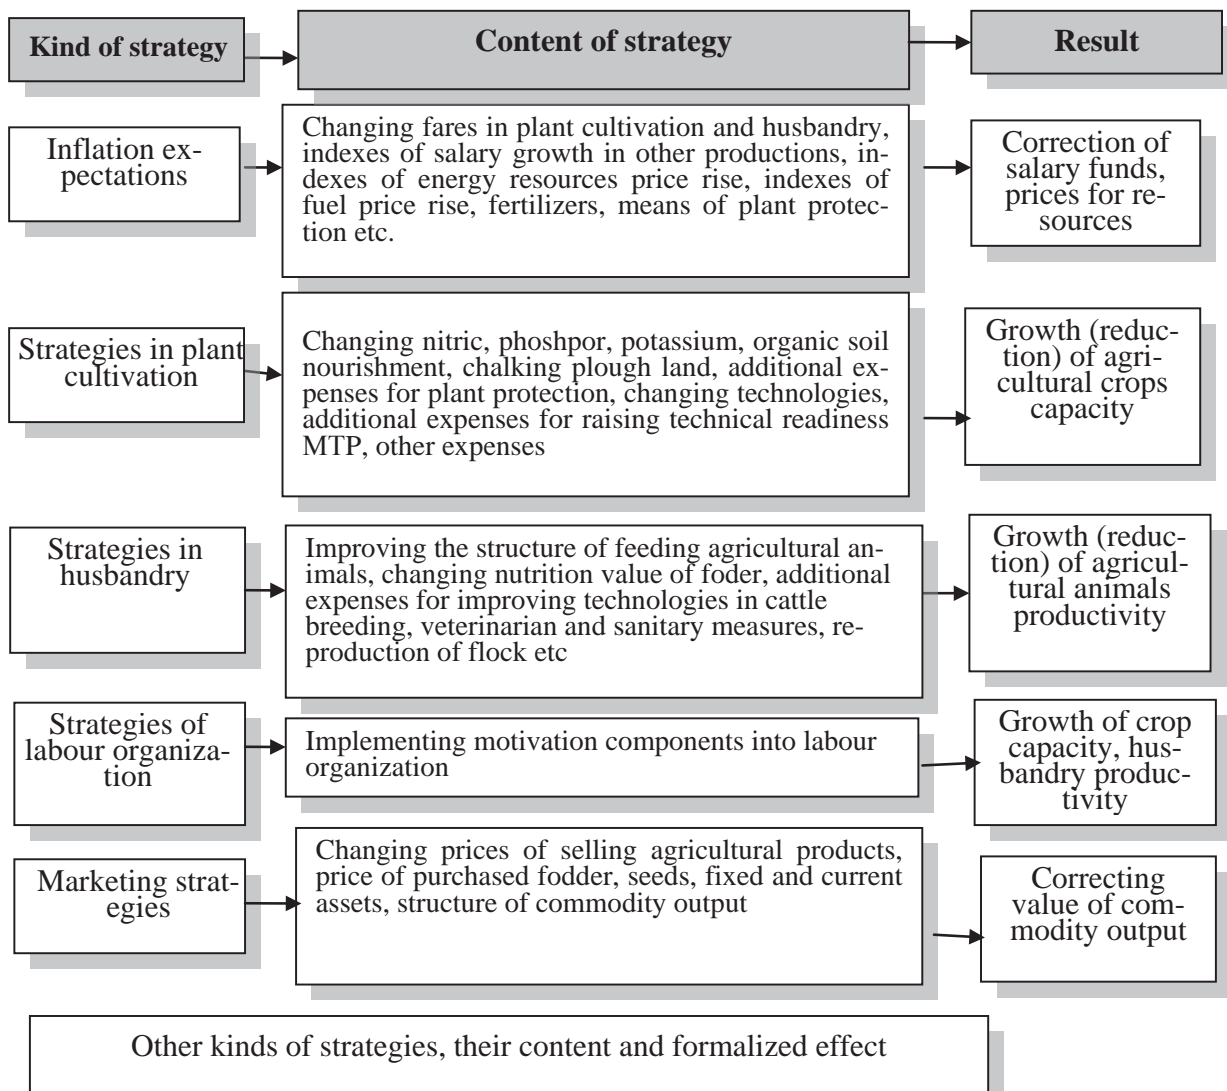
| Kind of strategy | Content of strategy | Result |
|---|---|---|
| Inflation expectations | Changing fares in plant cultivation and husbandry, indexes of salary growth in other productions, indexes of energy resources price rise, indexes of fuel price rise, fertilizers, means of plant protection etc. | Correction of salary funds, prices for resources |
| Strategies in plant cultivation | Changing nitric, phoshpor, potassium, organic soil nourishment, chalking plough land, additional expenses for plant protection, changing technologies, additional expenses for raising technical readiness MTP, other expenses | Growth (reduction) of agricultural crops capacity |
| Strategies in husbandry | Improving the structure of feeding agricultural animals, changing nutrition value of foder, additional expenses for improving technologies in cattle breeding, veterinarian and sanitary measures, reproduction of flock etc | Growth (reduction) of agricultural animals productivity |
| Strategies of labour organization | Implementing motivation components into labour organization | Growth of crop capacity, husbandry productivity |
| Marketing strategies | Changing prices of selling agricultural products, price of purchased fodder, seeds, fixed and current assets, structure of commodity output | Correcting value of commodity output |

Other kinds of strategies, their content and formalized effect